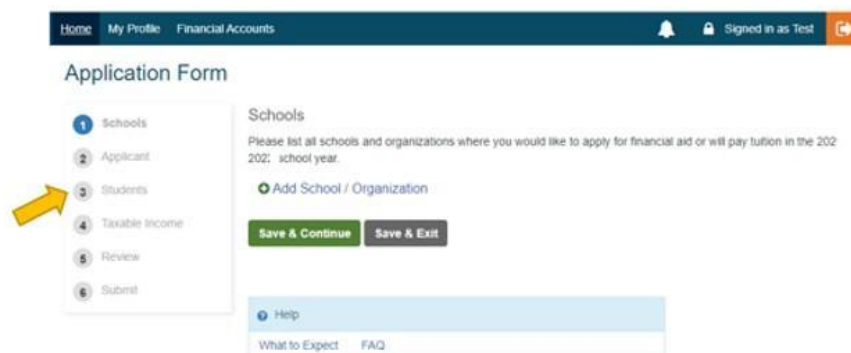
Home My Profile Financial Accounts

Signed in as Test

Application Form

1 Schools
2 Applicant
3 Students
4 Taxable Income
5 Review
6 Submit

Schools

Please list all schools and organizations where you would like to apply for financial aid or will pay tuition in the 202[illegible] 202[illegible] school year.

Add School / Organization

Save & Continue Save & Exit

Help

What to Expect FAQ